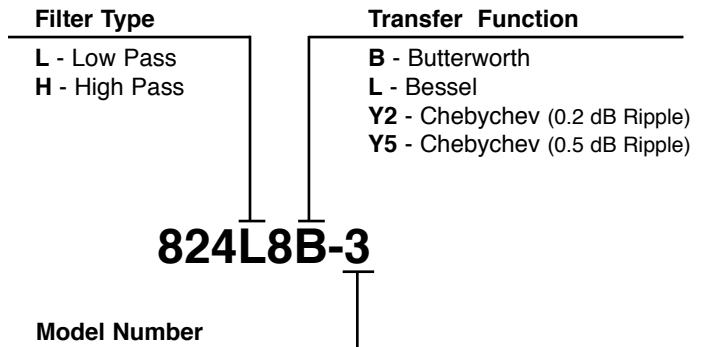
**Filter Type**

**L** - Low Pass
**H** - High Pass

**Transfer Function**

**B** - Butterworth
**L** - Bessel
**Y2** - Chebychev (0.2 dB Ripple)
**Y5** - Chebychev (0.5 dB Ripple)

**824L8B-3**

**Model Number**